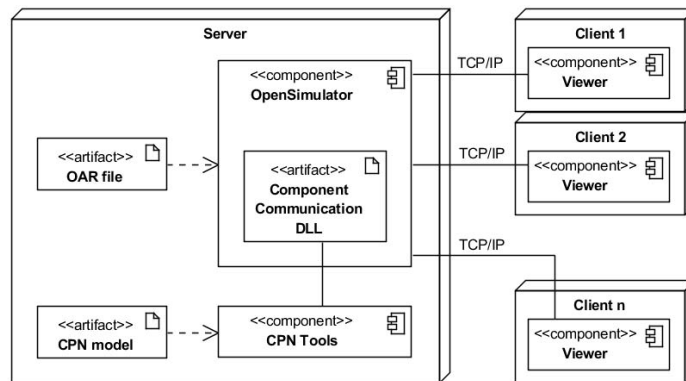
Server

<<component>>
OpenSimulator

<<artifact>>
OAR file

<<artifact>>
Component Communication DLL

<<artifact>>
CPN model

<<component>>
CPN Tools

TCP/IP

TCP/IP

TCP/IP

Client 1

<<component>>
Viewer

Client 2

<<component>>
Viewer

Client n

<<component>>
Viewer